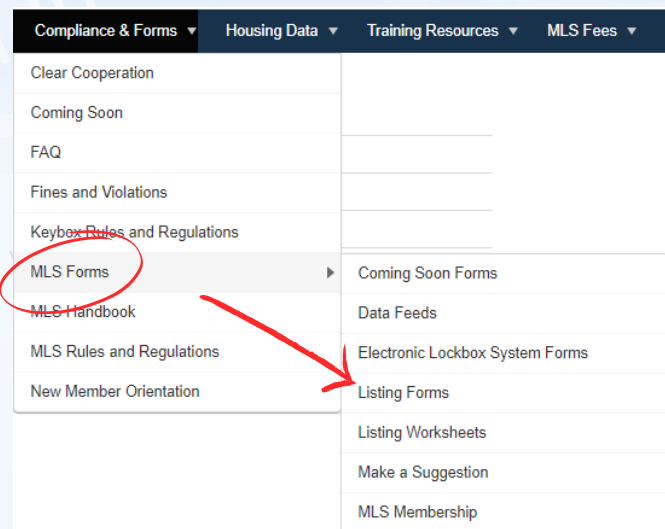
Compliance & Forms ▼ Housing Data ▼ Training Resources ▼ MLS Fees ▼

Clear Cooperation
Coming Soon
FAQ
Fines and Violations
Keybox Rules and Regulations
MLS Forms
MLS Handbook
MLS Rules and Regulations
New Member Orientation

Coming Soon Forms
Data Feeds
Electronic Lockbox System Forms
Listing Forms
Listing Worksheets
Make a Suggestion
MLS Membership